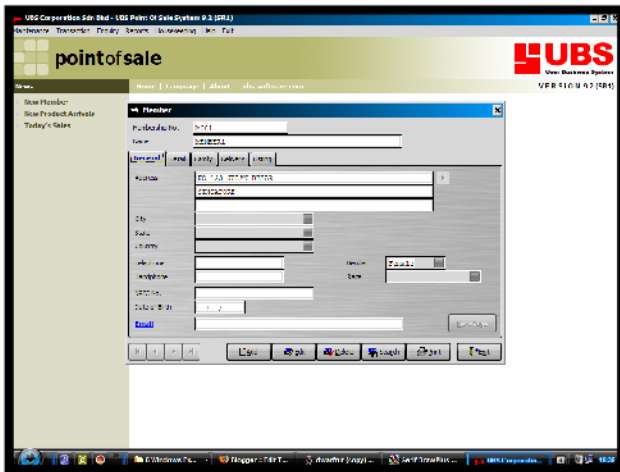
UBS Corporation Sdn Bhd - UBS Point Of Sale System 9.2 (SR1)

Maintenance Transaction Enquiry Reports Housekeeping Help Exit

pointofsale

UBS
User Business Systems

Menu

Home | Company | About | ubs-software.com

VERSION 9.2 (SR1)

New Member

New Product Arrivals

Today's Sales

Member

Membership No. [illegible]

Name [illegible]

Personal | Card | Family | Interests | History

Address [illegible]

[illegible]

City

State

Country

Telephone

Handphone

Gender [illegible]

Race

NRIC No.

Date of Birth

Email

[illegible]

New Edit Delete Search Print Exit

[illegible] | Blogger : Edit T... | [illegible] | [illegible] | UBS Corporation... | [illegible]